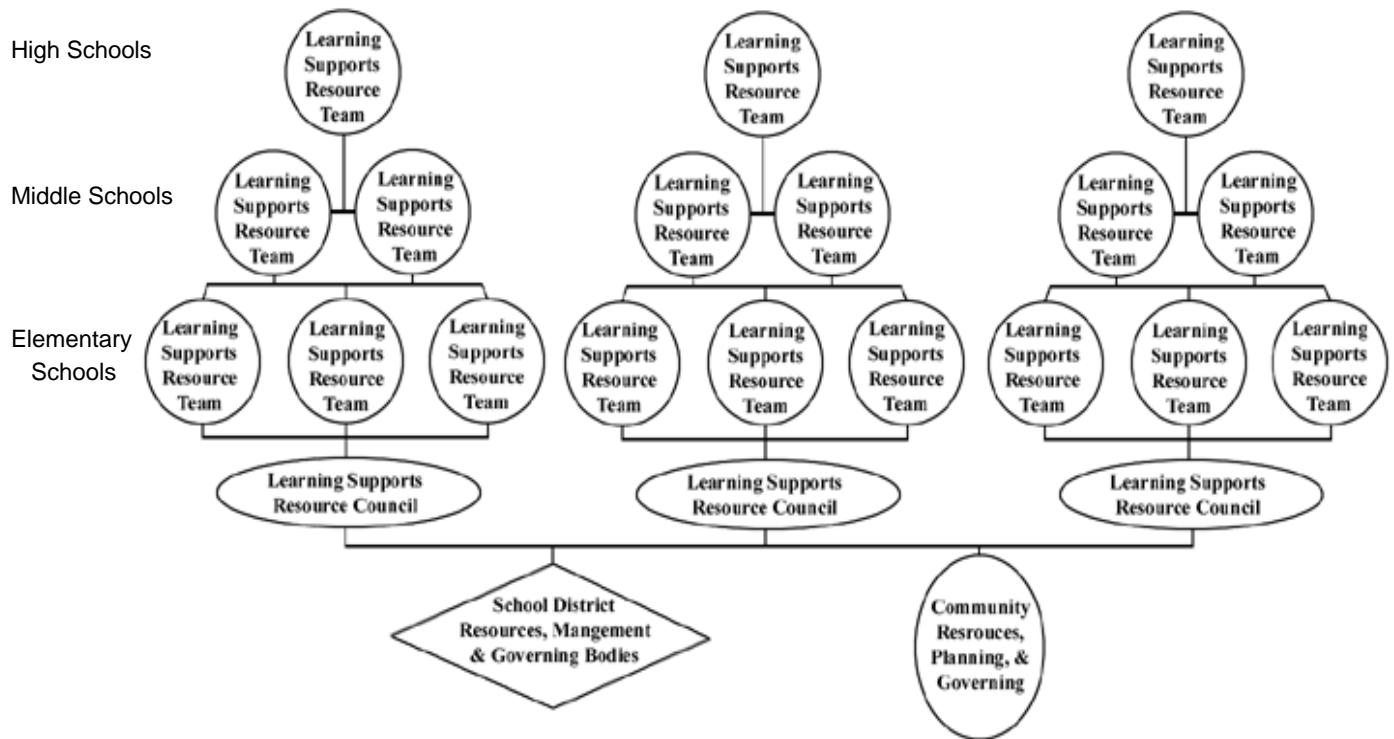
High Schools

Middle Schools

Elementary Schools

Learning Supports Resource Team

Learning Supports Resource Team

Learning Supports Resource Team

Learning Supports Resource Team

Learning Supports Resource Team

Learning Supports Resource Team

Learning Supports Resource Team

Learning Supports Resource Team

Learning Supports Resource Team

Learning Supports Resource Team

Learning Supports Resource Team

Learning Supports Resource Team

Learning Supports Resource Team

Learning Supports Resource Team

Learning Supports Resource Team

Learning Supports Resource Team

Learning Supports Resource Team

Learning Supports Resource Team

Learning Supports Resource Council

Learning Supports Resource Council

Learning Supports Resource Council

School District Resources, Mangement & Governing Bodies

Community Resrouces, Planning, & Governing